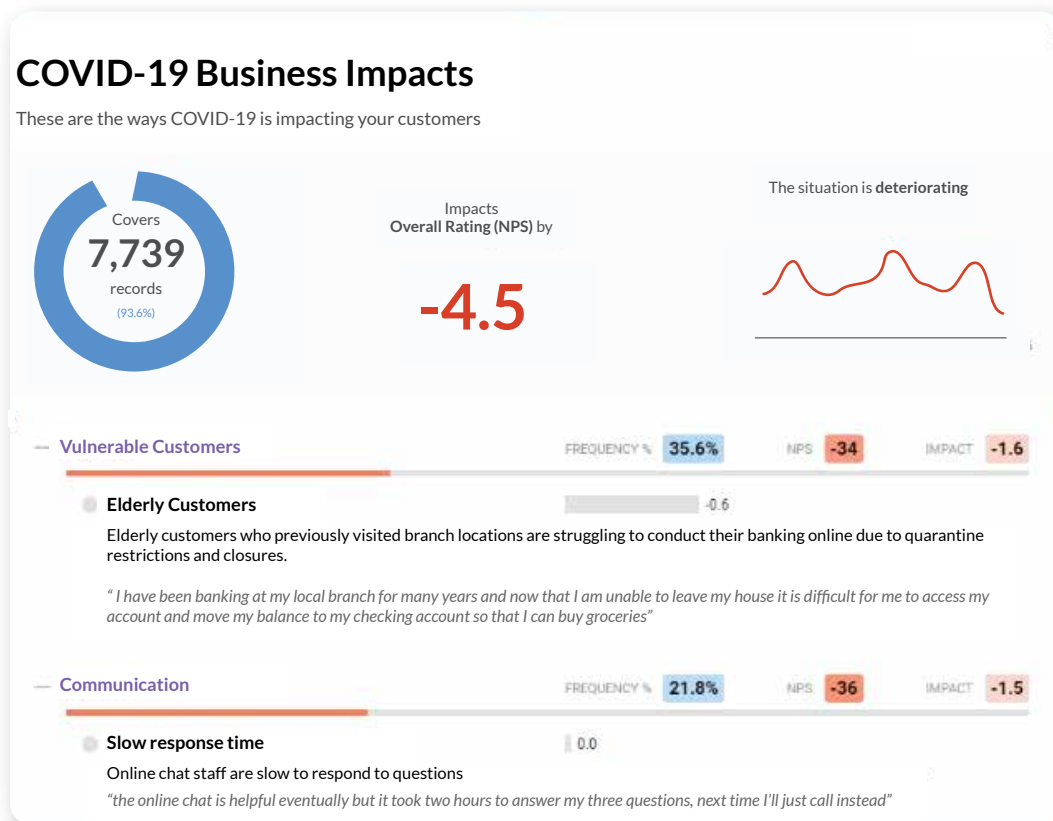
COVID-19 Business Impacts

These are the ways COVID-19 is impacting your customers

Covers
7,739
records
(93.6%)

Impacts
Overall Rating (NPS) by

-4.5

The situation is deteriorating

— Vulnerable Customers

FREQUENCY % 35.6% NPS -34 IMPACT -1.6

Elderly Customers

-0.6

Elderly customers who previously visited branch locations are struggling to conduct their banking online due to quarantine restrictions and closures.

" I have been banking at my local branch for many years and now that I am unable to leave my house it is difficult for me to access my account and move my balance to my checking account so that I can buy groceries"

— Communication

FREQUENCY % 21.8% NPS -36 IMPACT -1.5

Slow response time

0.0

Online chat staff are slow to respond to questions

"the online chat is helpful eventually but it took two hours to answer my three questions, next time I'll just call instead"